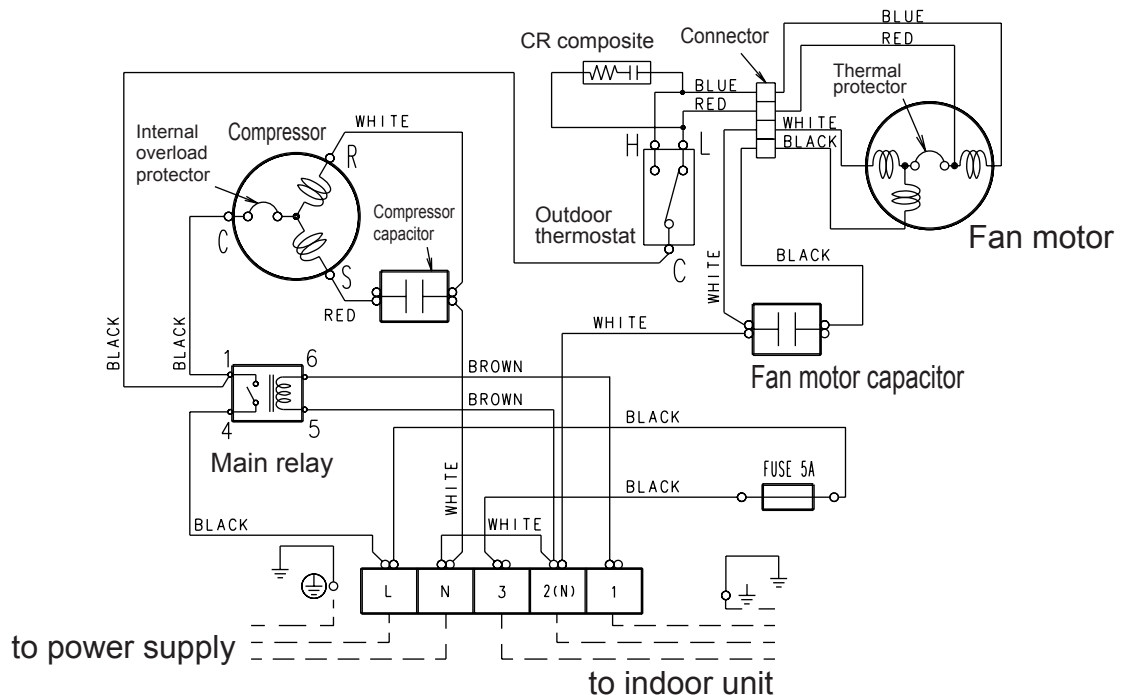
BLUE
CR composite
Connector
RED
BLUE
Thermal protector
RED
WHITE
BLACK
H
L
Internal overload protector
Compressor
WHITE
R
C
Compressor capacitor
S
Outdoor thermostat
C
Fan motor
WHITE
BLACK
RED
BLACK
BLACK
WHITE
1
6
BROWN
Fan motor capacitor
BROWN
4
5
BLACK
Main relay
WHITE
BLACK
FUSE 5A
BLACK
WHITE
L
N
3
2(N)
1
to power supply
to indoor unit